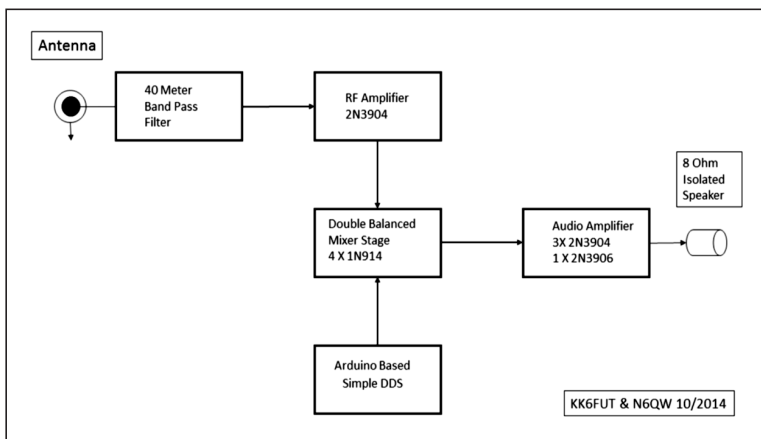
Antenna

40 Meter
Band Pass
Filter

RF Amplifier
2N3904

8 Ohm
Isolated
Speaker

Double Balanced
Mixer Stage
4 X 1N914

Audio Amplifier
3X 2N3904
1 X 2N3906

Arduino Based
Simple DDS

KK6FUT & N6QW 10/2014